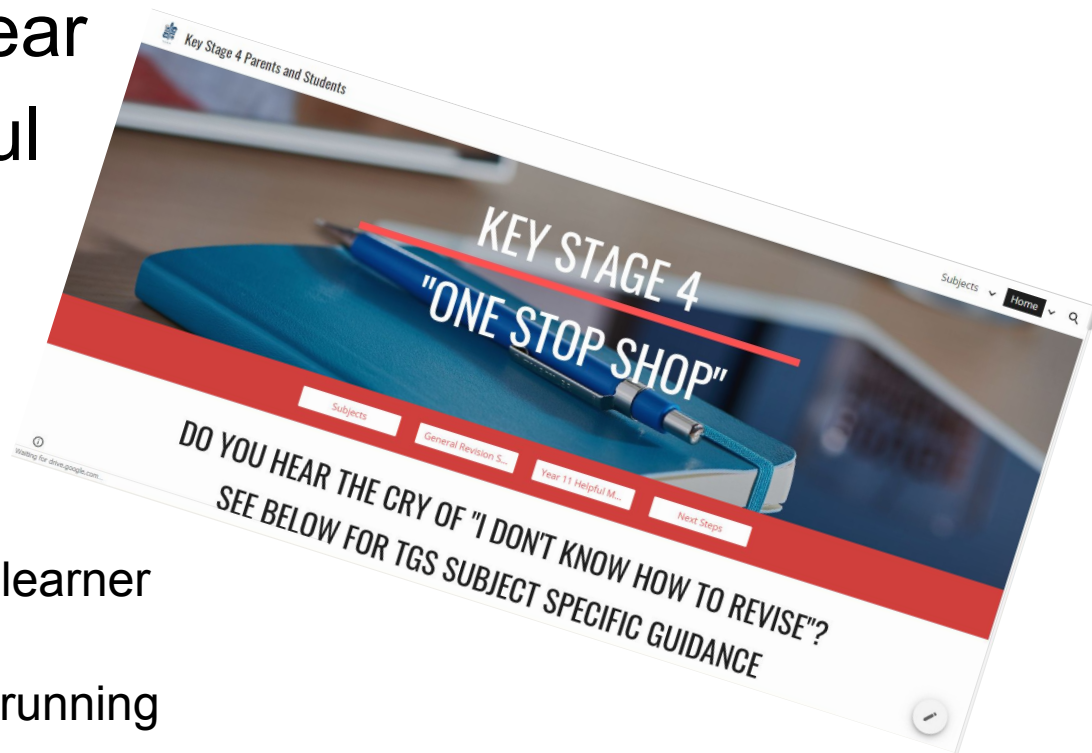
ear
ul

learner

running

Key Stage 4 Parents and Students

Subjects
Home

KEY STAGE 4
"ONE STOP SHOP"

Subjects
General Revision S...
Year 11 Helpful M...
Next Steps

DO YOU HEAR THE CRY OF "I DON'T KNOW HOW TO REVISE"?
SEE BELOW FOR TGS SUBJECT SPECIFIC GUIDANCE

Waiting for drive.google.com...